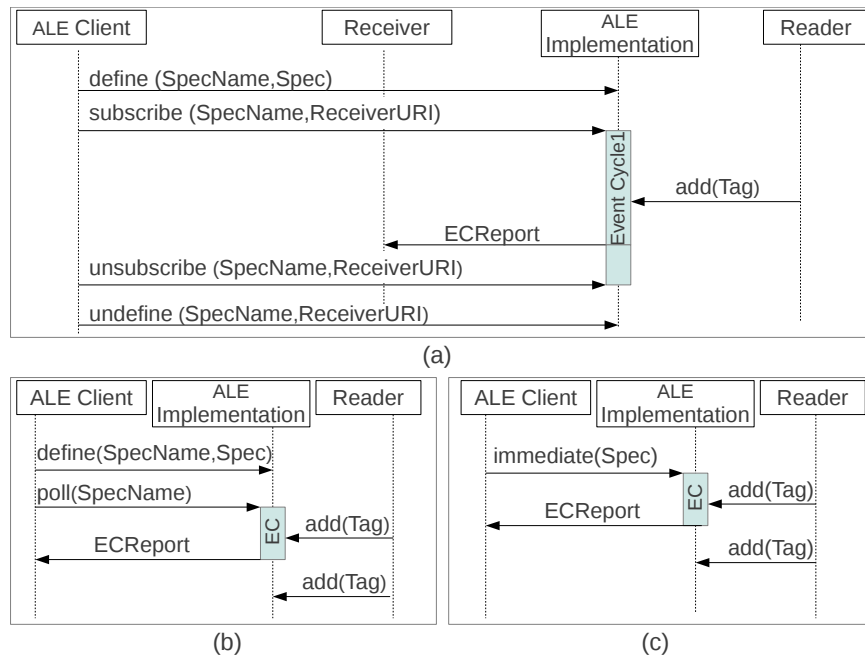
ALE Client

Receiver

ALE Implementation

Reader

define (SpecName,Spec)

subscribe (SpecName,ReceiverURI)

Event Cycle1

add(Tag)

ECReport

unsubscribe (SpecName,ReceiverURI)

undefine (SpecName,ReceiverURI)

(a)

ALE Client

ALE Implementation

Reader

define(SpecName,Spec)

poll(SpecName)

EC

add(Tag)

ECReport

add(Tag)

(b)

ALE Client

ALE Implementation

Reader

immediate(Spec)

EC

add(Tag)

ECReport

add(Tag)

(c)